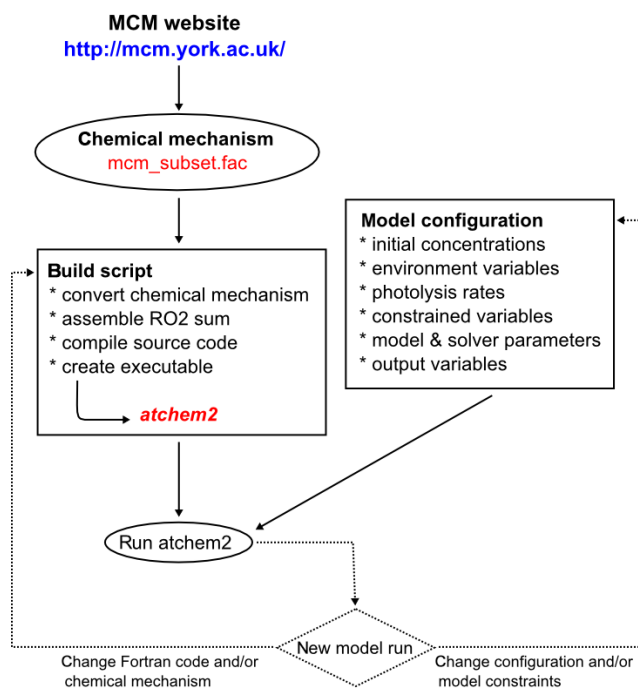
MCM website
http://mcm.york.ac.uk/

Chemical mechanism
mcm_subset.fac

Build script
* convert chemical mechanism
* assemble RO2 sum
* compile source code
* create executable

atchem2

Model configuration
* initial concentrations
* environment variables
* photolysis rates
* constrained variables
* model & solver parameters
* output variables

Run atchem2

New model run

Change Fortran code and/or chemical mechanism

Change configuration and/or model constraints